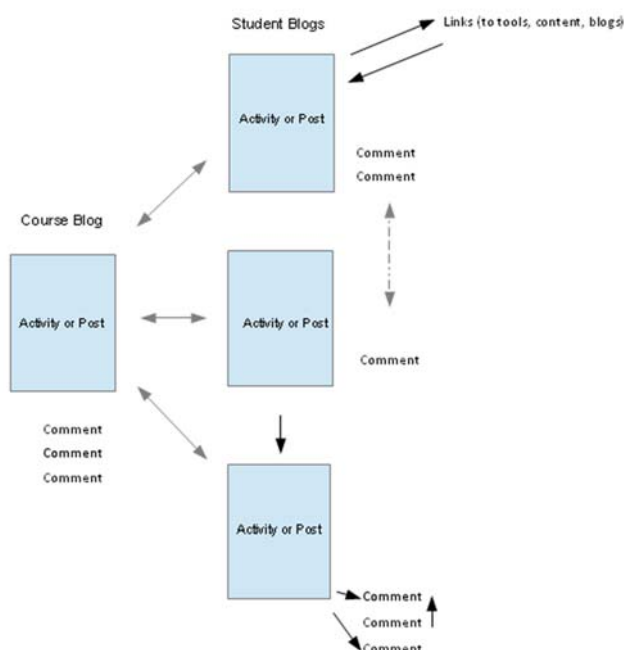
Student Blogs

Links (to tools, content, blogs)

Activity or Post

Comment
Comment

Course Blog

Activity or Post

Activity or Post

Comment

Comment
Comment
Comment

Activity or Post

Comment
Comment
Comment